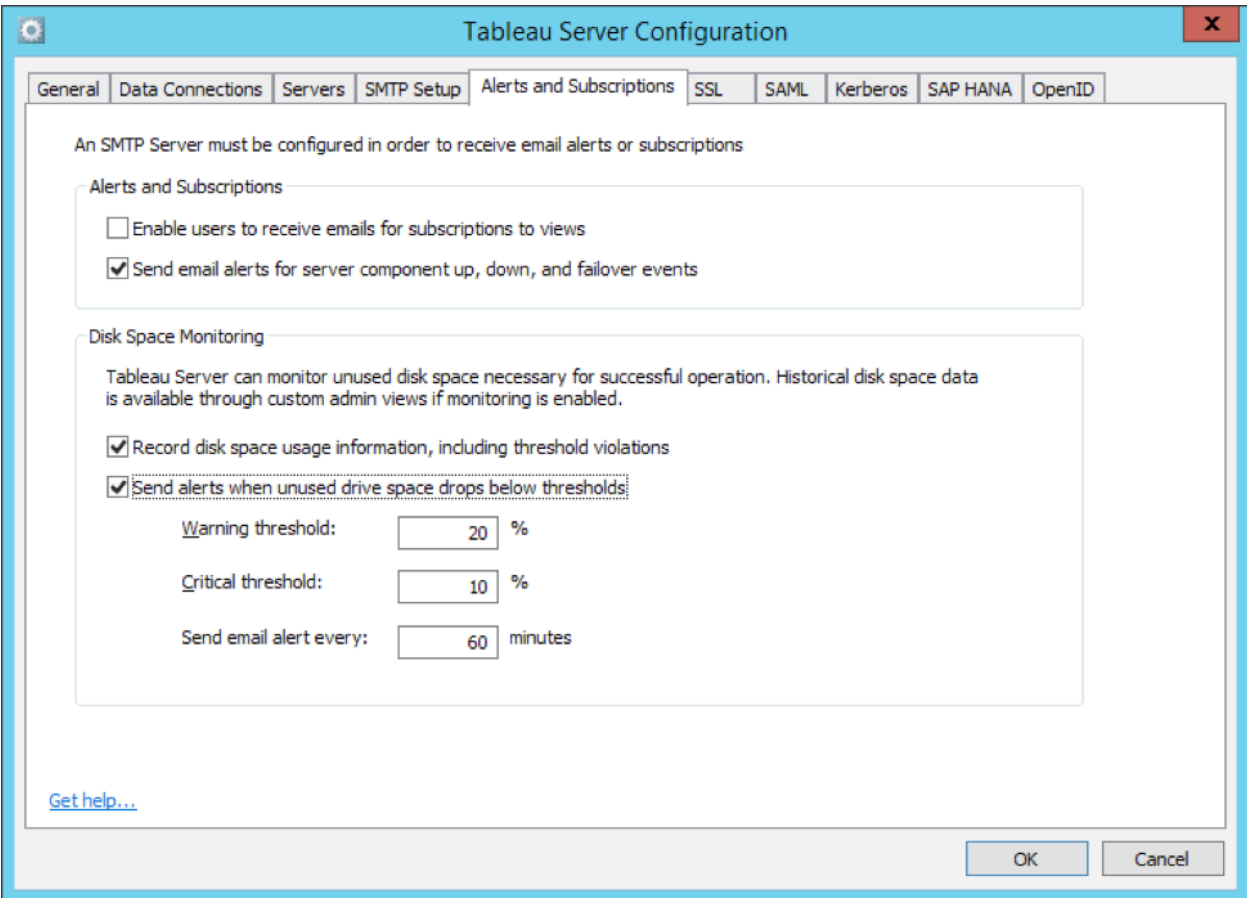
Tableau Server Configuration

X

General | Data Connections | Servers | SMTP Setup | Alerts and Subscriptions | SSL | SAML | Kerberos | SAP HANA | OpenID

An SMTP Server must be configured in order to receive email alerts or subscriptions

Alerts and Subscriptions

Enable users to receive emails for subscriptions to views

Send email alerts for server component up, down, and failover events

Disk Space Monitoring

Tableau Server can monitor unused disk space necessary for successful operation. Historical disk space data is available through custom admin views if monitoring is enabled.

Record disk space usage information, including threshold violations

Send alerts when unused drive space drops below thresholds

Warning threshold: 20 %

Critical threshold: 10 %

Send email alert every: 60 minutes

Get help...

OK

Cancel